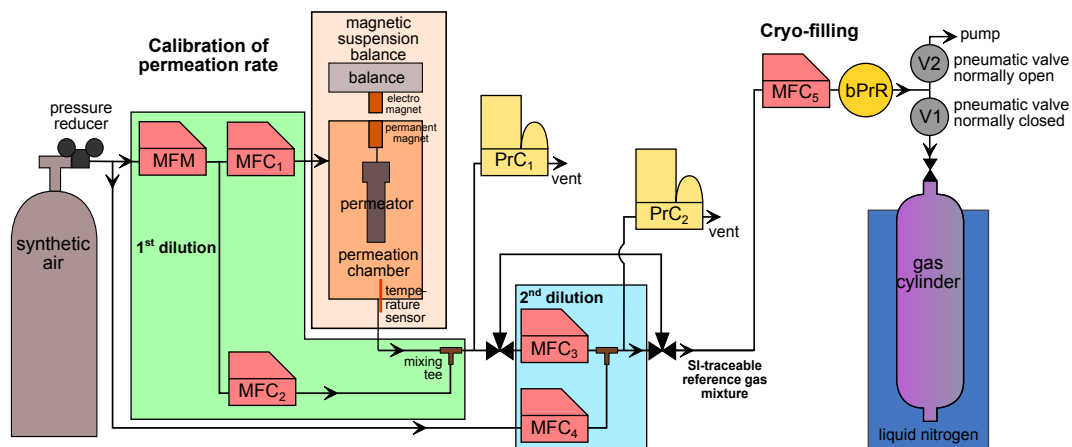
Calibration of permeation rate

magnetic suspension balance

balance

electro magnet

permanent magnet

permeator

permeation chamber

tempe-rature sensor

pressure reducer

synthetic air

MFM

MFC$_1$

1$^{st}$ dilution

MFC$_2$

mixing tee

PrC$_1$

vent

PrC$_2$

vent

2$^{nd}$ dilution

MFC$_3$

MFC$_4$

SI-traceable reference gas mixture

Cryo-filling

MFC$_5$

bPrR

pump

V2

pneumatic valve normally open

V1

pneumatic valve normally closed

gas cylinder

liquid nitrogen